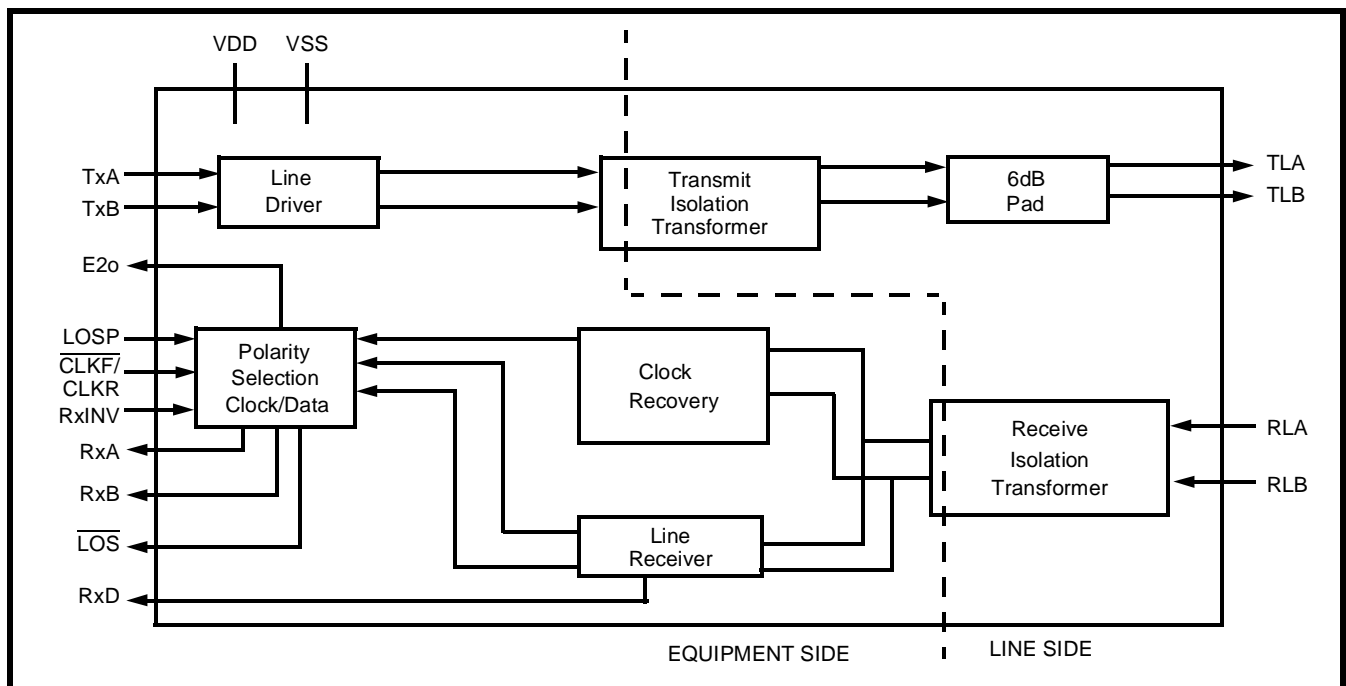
VDD VSS

TxA
TxB

Line Driver

Transmit Isolation Transformer

6dB Pad

TLA
TLB

E2o

LOSP
$\overline{\text{CLKF}}$/ CLKR
RxINV

Polarity Selection Clock/Data

Clock Recovery

Receive Isolation Transformer

RLA
RLB

RxA
RxB
$\overline{\text{LOS}}$

Line Receiver

RxD

EQUIPMENT SIDE

LINE SIDE